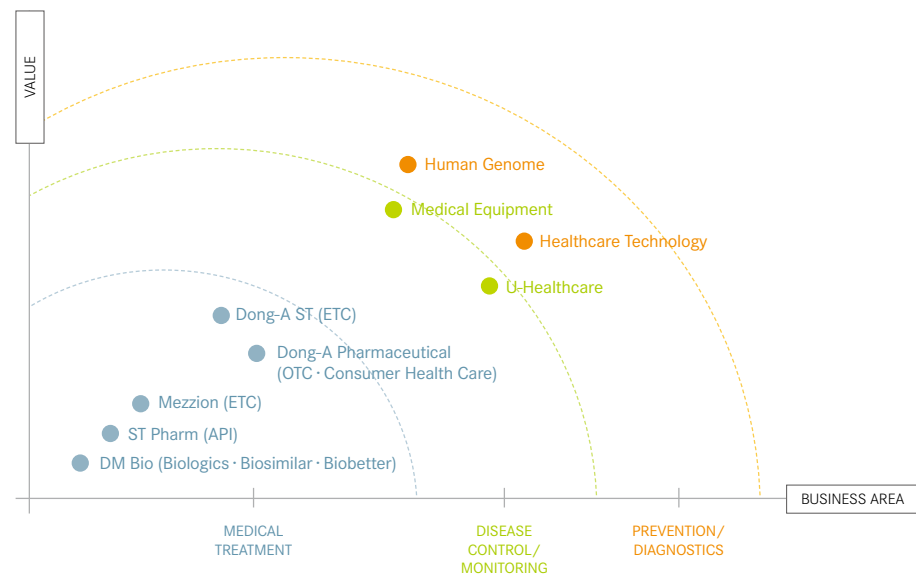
VALUE

Human Genome

Medical Equipment

Healthcare Technology

U-Healthcare

Dong-A ST (ETC)

Dong-A Pharmaceutical (OTC · Consumer Health Care)

Mezzion (ETC)

ST Pharm (API)

DM Bio (Biologics · Biosimilar · Biobetter)

BUSINESS AREA

MEDICAL TREATMENT

DISEASE CONTROL/ MONITORING

PREVENTION/ DIAGNOSTICS